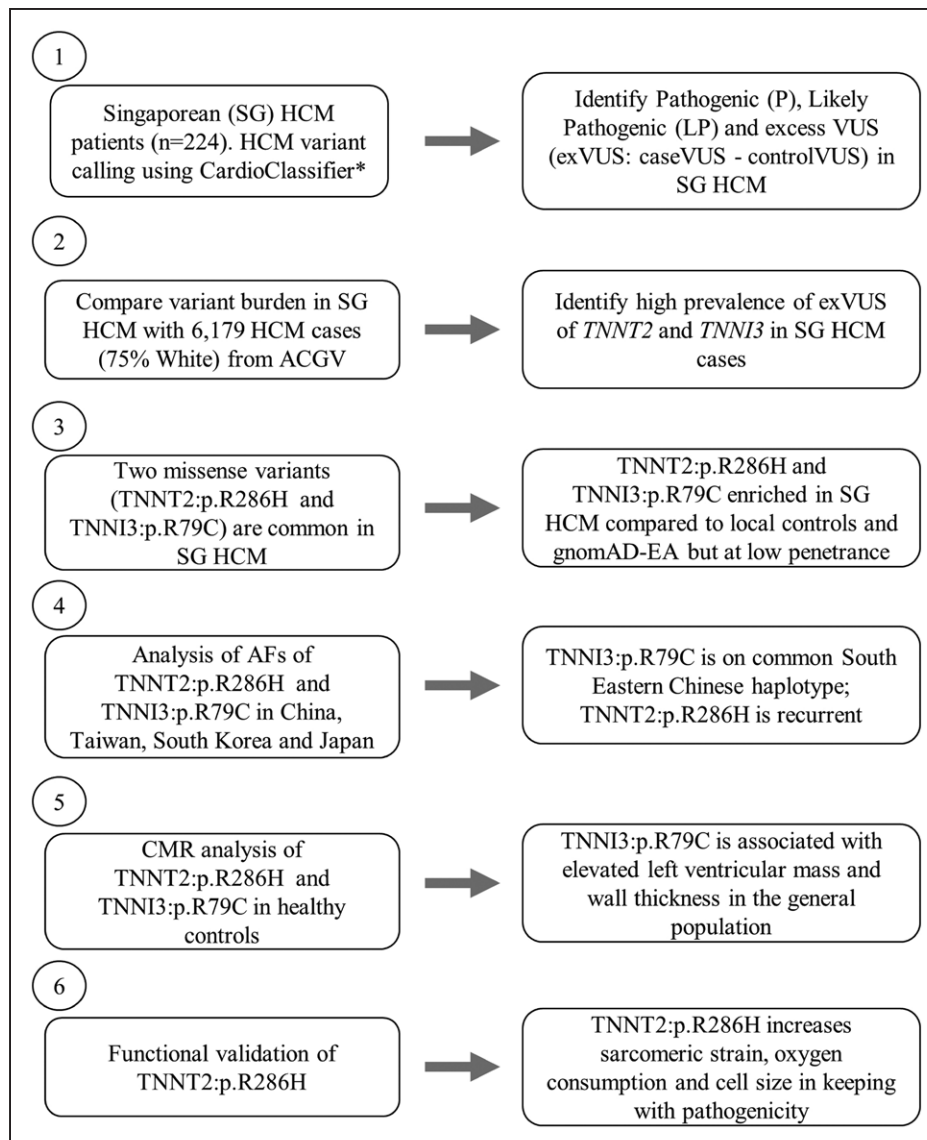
1

Singaporean (SG) HCM patients (n=224). HCM variant calling using CardioClassifier*

Identify Pathogenic (P), Likely Pathogenic (LP) and excess VUS (exVUS: caseVUS - controlVUS) in SG HCM

2

Compare variant burden in SG HCM with 6,179 HCM cases (75% White) from ACGV

Identify high prevalence of exVUS of *TNNT2* and *TNNI3* in SG HCM cases

3

Two missense variants (TNNT2:p.R286H and TNNI3:p.R79C) are common in SG HCM

TNNT2:p.R286H and TNNI3:p.R79C enriched in SG HCM compared to local controls and gnomAD-EA but at low penetrance

4

Analysis of AFs of TNNT2:p.R286H and TNNI3:p.R79C in China, Taiwan, South Korea and Japan

TNNI3:p.R79C is on common South Eastern Chinese haplotype; TNNT2:p.R286H is recurrent

5

CMR analysis of TNNT2:p.R286H and TNNI3:p.R79C in healthy controls

TNNI3:p.R79C is associated with elevated left ventricular mass and wall thickness in the general population

6

Functional validation of TNNT2:p.R286H

TNNT2:p.R286H increases sarcomeric strain, oxygen consumption and cell size in keeping with pathogenicity